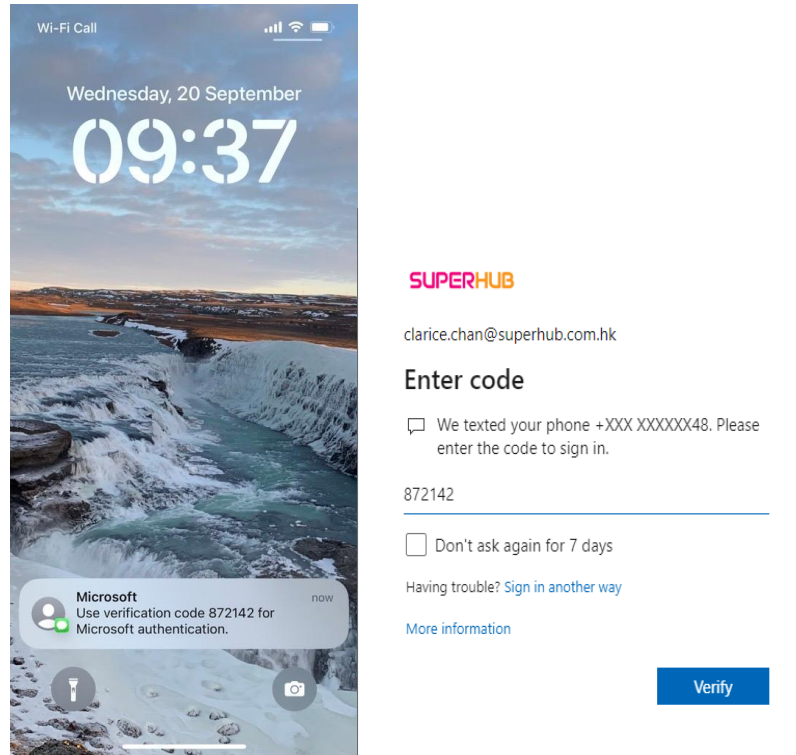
Wi-Fi Call

Wednesday, 20 September

09:37

Microsoft
now
Use verification code 872142 for Microsoft authentication.

SUPERHUB

clarice.chan@superhub.com.hk

Enter code

We texted your phone +XXX XXXXXX48. Please enter the code to sign in.

872142

Don't ask again for 7 days

Having trouble? Sign in another way

More information

Verify